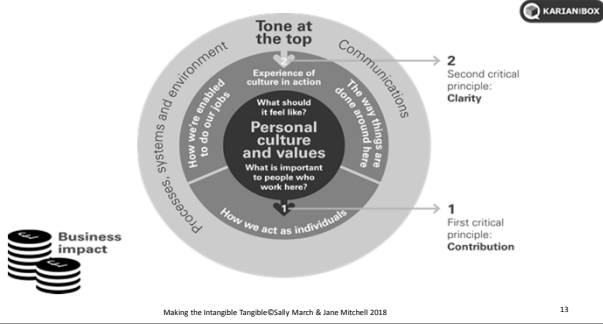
KARIAN BOX

Tone at the top

Processes, systems and environment

Communications

2

Experience of culture in action

How we're enabled to do our jobs

The way things are done around here

What should it feel like?

Personal culture and values

What is important to people who work here?

How we act as individuals

1

2
Second critical principle:
Clarity

1
First critical principle:
Contribution

Business impact

Making the Intangible Tangible©Sally March & Jane Mitchell 2018

13